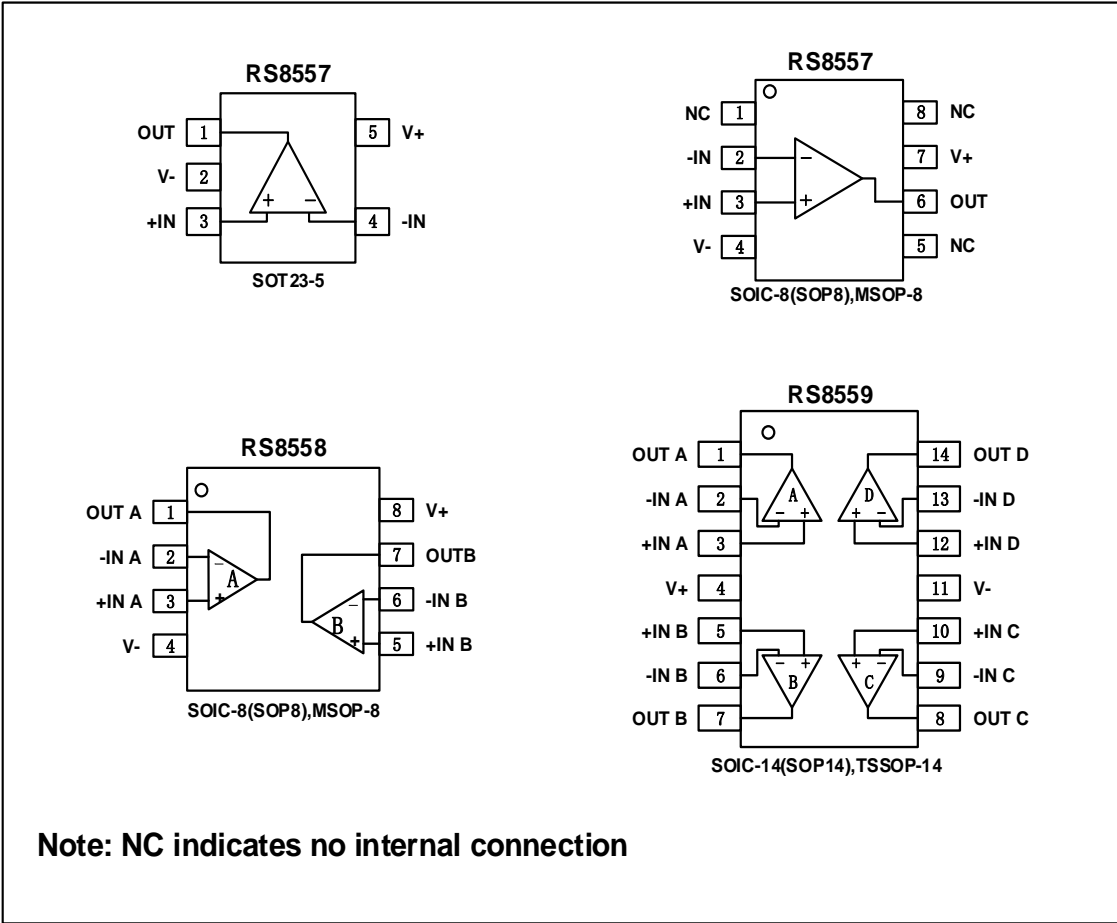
RS8557

OUT 1
V- 2
+IN 3
5 V+
4 -IN
+ −

SOT23-5

RS8557

NC 1
-IN 2
+IN 3
V- 4
8 NC
7 V+
6 OUT
5 NC
− +

SOIC-8(SOP8),MSOP-8

RS8558

OUT A 1
-IN A 2
+IN A 3
V- 4
8 V+
7 OUTB
6 -IN B
5 +IN B
A B
− + − +

SOIC-8(SOP8),MSOP-8

RS8559

OUT A 1
-IN A 2
+IN A 3
V+ 4
+IN B 5
-IN B 6
OUT B 7
14 OUT D
13 -IN D
12 +IN D
11 V-
10 +IN C
9 -IN C
8 OUT C
A D B C
− + + − − + + −

SOIC-14(SOP14),TSSOP-14

Note: NC indicates no internal connection